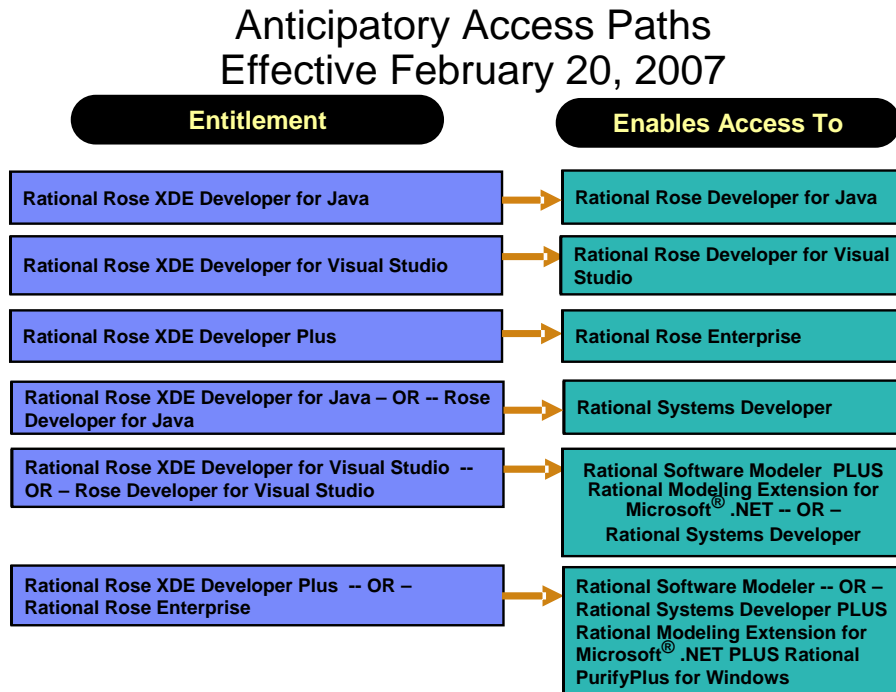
Anticipatory Access Paths
Effective February 20, 2007

| Entitlement | Enables Access To |
|---|---|
| Rational Rose XDE Developer for Java | Rational Rose Developer for Java |
| Rational Rose XDE Developer for Visual Studio | Rational Rose Developer for Visual Studio |
| Rational Rose XDE Developer Plus | Rational Rose Enterprise |
| Rational Rose XDE Developer for Java – OR -- Rose Developer for Java | Rational Systems Developer |
| Rational Rose XDE Developer for Visual Studio -- OR – Rose Developer for Visual Studio | Rational Software Modeler PLUS Rational Modeling Extension for Microsoft® .NET -- OR – Rational Systems Developer |
| Rational Rose XDE Developer Plus -- OR – Rational Rose Enterprise | Rational Software Modeler -- OR – Rational Systems Developer PLUS Rational Modeling Extension for Microsoft® .NET PLUS Rational PurifyPlus for Windows |